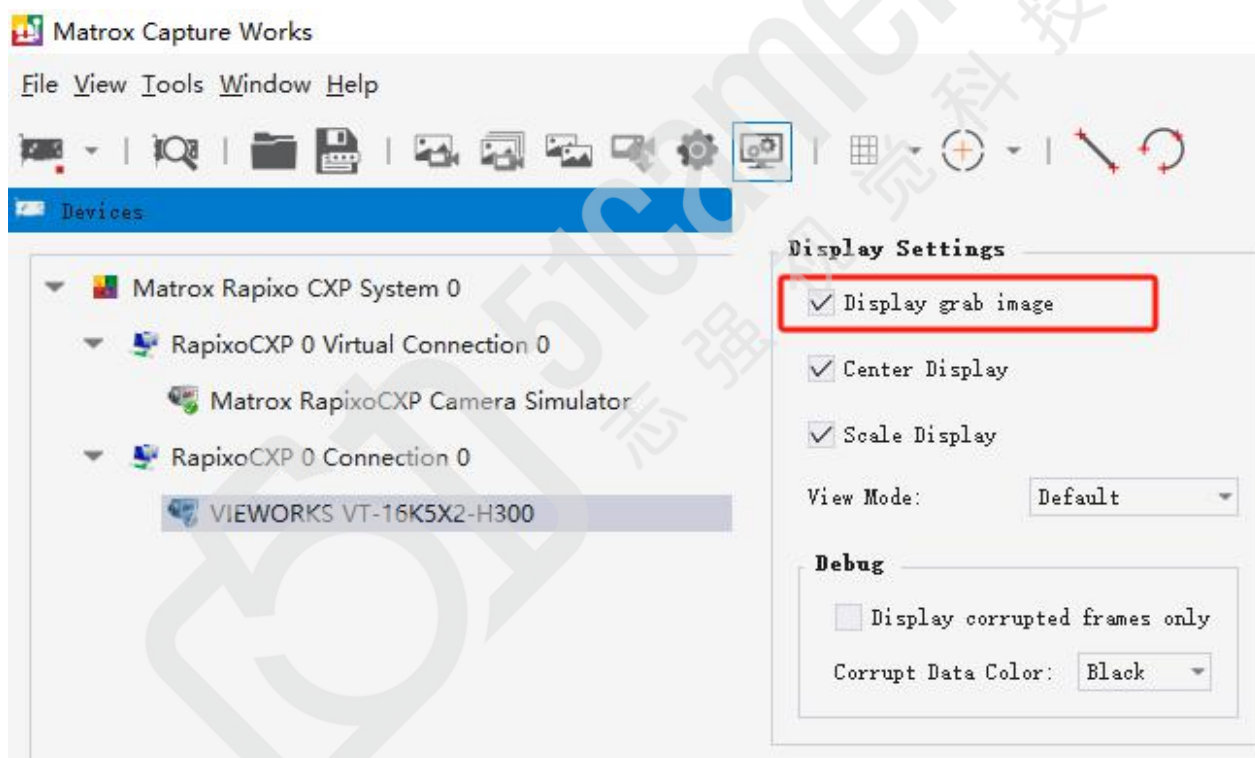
Matrox Capture Works

File View Tools Window Help

Devices

Matrox Rapixo CXP System 0

RapixoCXP 0 Virtual Connection 0

Matrox RapixoCXP Camera Simulator

RapixoCXP 0 Connection 0

VIEWORKS VT-16K5X2-H300

Display Settings

Display grab image

Center Display

Scale Display

View Mode: Default

Debug

Display corrupted frames only

Corrupt Data Color: Black

51camera 志强视觉科技